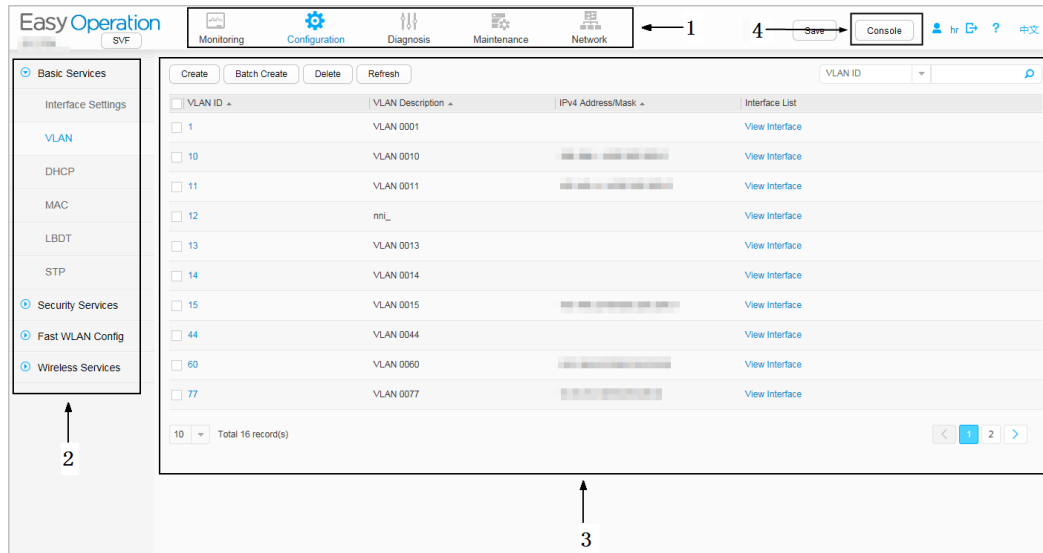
Easy Operation
SVF

Monitoring | Configuration | Diagnosis | Maintenance | Network

1

4

Save | Console | hr | ? | 中文

Basic Services
Interface Settings
VLAN
DHCP
MAC
LBDT
STP
Security Services
Fast WLAN Config
Wireless Services

2

Create | Batch Create | Delete | Refresh

VLAN ID

| VLAN ID | VLAN Description | IPv4 Address/Mask | Interface List |
|---|---|---|---|
| 1 | VLAN 0001 | | View Interface |
| 10 | VLAN 0010 | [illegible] | View Interface |
| 11 | VLAN 0011 | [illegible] | View Interface |
| 12 | nni_ | | View Interface |
| 13 | VLAN 0013 | | View Interface |
| 14 | VLAN 0014 | | View Interface |
| 15 | VLAN 0015 | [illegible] | View Interface |
| 44 | VLAN 0044 | | View Interface |
| 60 | VLAN 0060 | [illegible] | View Interface |
| 77 | VLAN 0077 | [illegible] | View Interface |

10 | Total 16 record(s)

1 2

3